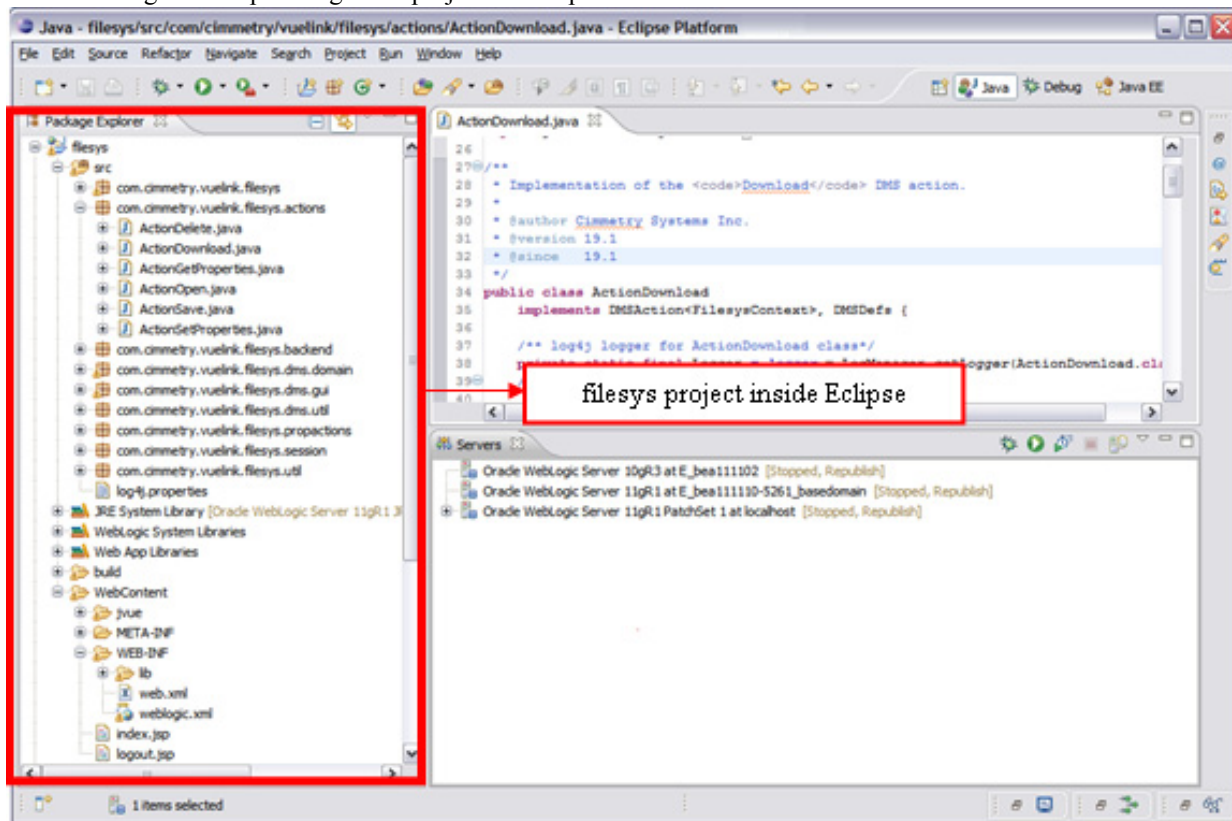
Java - filesys/src/com/cimmetry/vuelink/filesys/actions/ActionDownload.java - Eclipse Platform

File Edit Source Refactor Navigate Search Project Run Window Help

Java Debug Java EE

Package Explorer

filesys
src
com.cimmetry.vuelink.filesys
com.cimmetry.vuelink.filesys.actions
ActionDelete.java
ActionDownload.java
ActionGetProperties.java
ActionOpen.java
ActionSave.java
ActionSetProperties.java
com.cimmetry.vuelink.filesys.backend
com.cimmetry.vuelink.filesys.dms.domain
com.cimmetry.vuelink.filesys.dms.gui
com.cimmetry.vuelink.filesys.dms.util
com.cimmetry.vuelink.filesys.propactions
com.cimmetry.vuelink.filesys.session
com.cimmetry.vuelink.filesys.util
log4j.properties
JRE System Library [Oracle WebLogic Server 11gR1 J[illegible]
WebLogic System Libraries
Web App Libraries
build
WebContent
jvue
META-INF
WEB-INF
lib
web.xml
weblogic.xml
index.jsp
logout.jsp

ActionDownload.java

26
27 /**
28 * Implementation of the <code>Download</code> DMS action.
29 *
30 * @author Cimmetry Systems Inc.
31 * @version 19.1
32 * @since 19.1
33 */
34 public class ActionDownload
35 implements DMSAction<FilesysContext>, DMSDefs {
36
37 /** log4j logger for ActionDownload class*/
38 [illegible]ogger(ActionDownload.cl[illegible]
39
40

filesys project inside Eclipse

Servers

Oracle WebLogic Server 10gR3 at E_bea111102 [Stopped, Republish]
Oracle WebLogic Server 11gR1 at E_bea111110-5261_basedomain [Stopped, Republish]
Oracle WebLogic Server 11gR1 PatchSet 1 at localhost [Stopped, Republish]

1 items selected